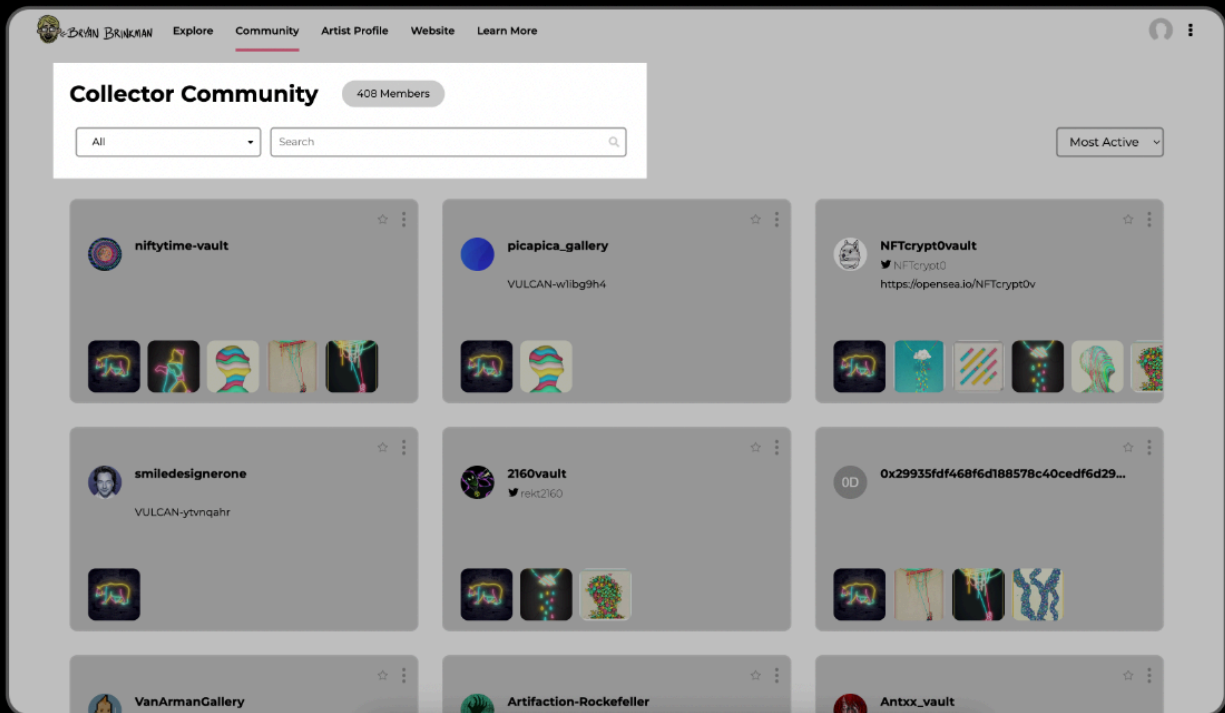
BRYAN BRINKMAN Explore Community Artist Profile Website Learn More

Collector Community 408 Members

All

Search

Most Active

niftytime-vault

picapica_gallery

VULCAN-w1ibg9h4

NFTcrypt0vault

NFTcrypt0

https://opensea.io/NFTcrypt0v

smiledesignerone

VULCAN-ytvnqahr

2160vault

rekt2160

0D

0x29935fdf468f6d188578c40cedf6d29...

VanArmanGallery

Artifaction-Rockefeller

Antxx_vault